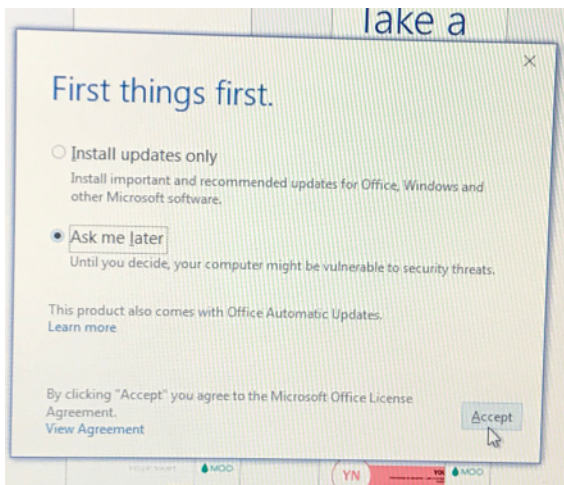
Take a

×

First things first.

Install updates only

Install important and recommended updates for Office, Windows and other Microsoft software.

Ask me later

Until you decide, your computer might be vulnerable to security threats.

This product also comes with Office Automatic Updates.
Learn more

By clicking "Accept" you agree to the Microsoft Office License Agreement.
View Agreement

Accept

MOO

YN

YOU

MOO